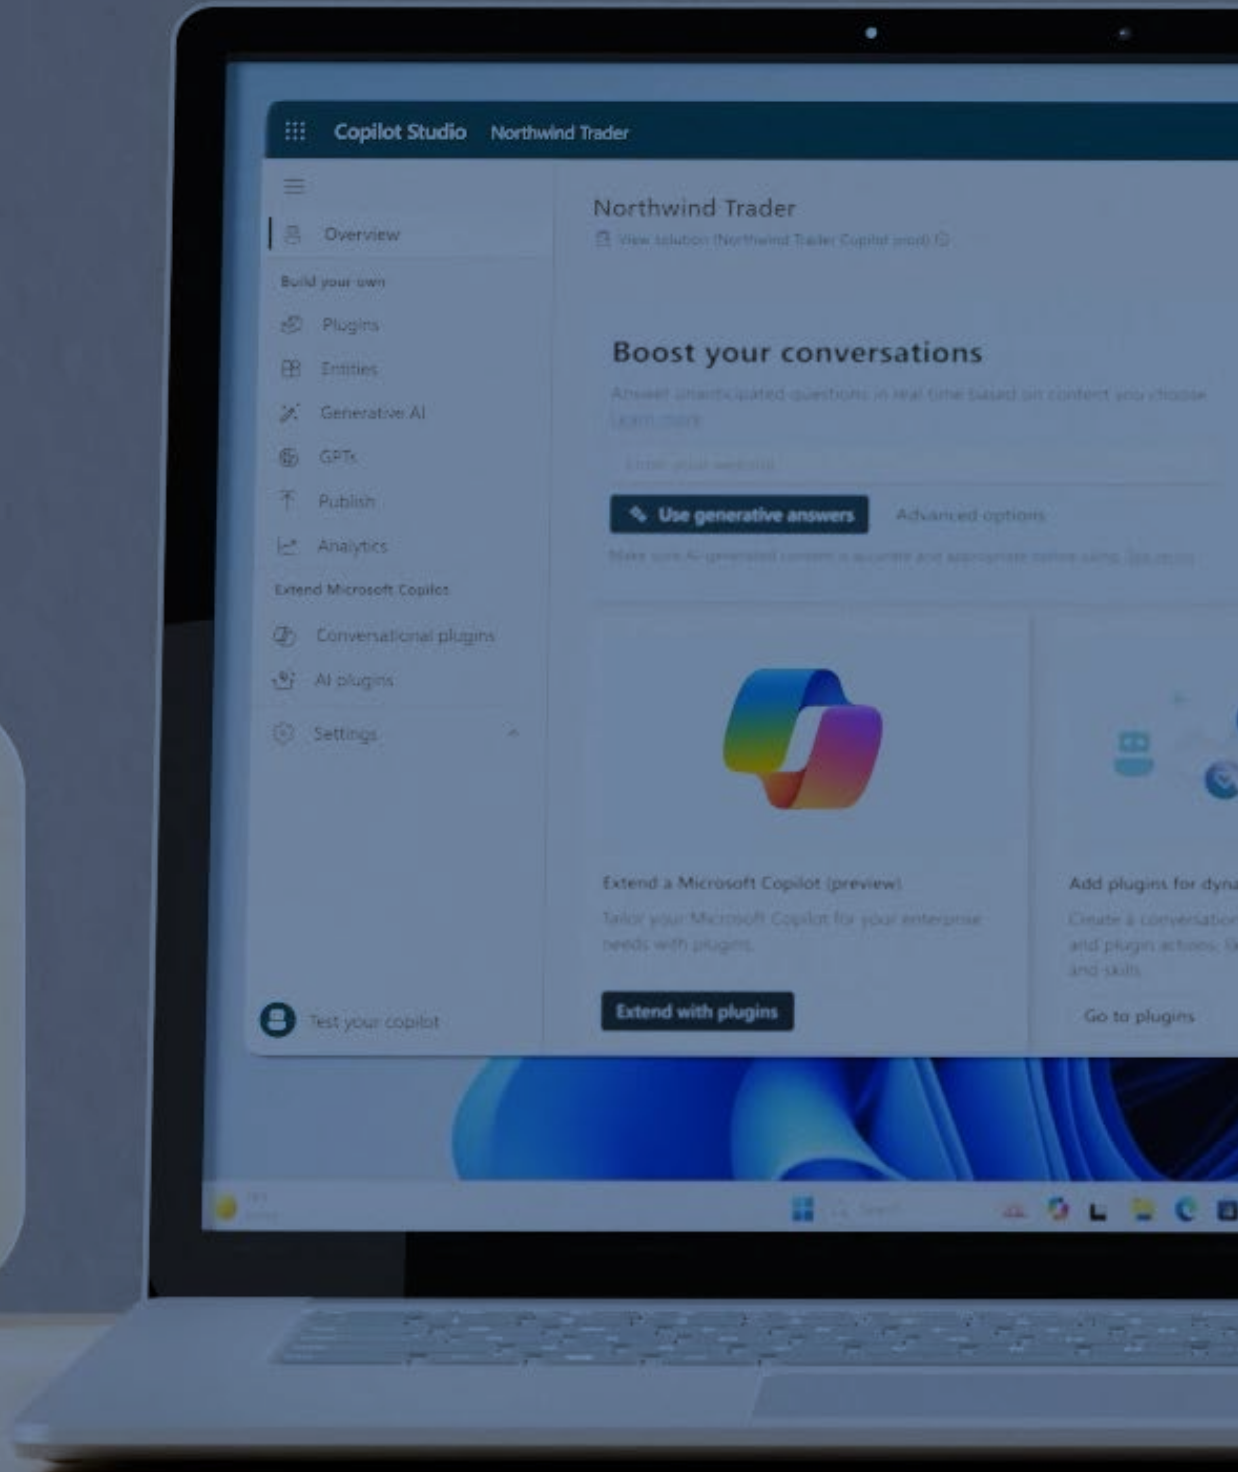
Copilot Studio Northwind Trader

Overview

Build your own

Plugins

Entities

Generative AI

GPTs

Publish

Analytics

Extend Microsoft Copilot

Conversational plugins

AI plugins

Settings

Test your copilot

Northwind Trader

View solution (Northwind Trader Copilot prod) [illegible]

Boost your conversations

Answer unanticipated questions in real time based on content you choose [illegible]

Learn more

Enter your website

Use generative answers

Advanced options

Make sure AI-generated content is accurate and appropriate before using. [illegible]

Extend a Microsoft Copilot (preview)

Tailor your Microsoft Copilot for your enterprise needs with plugins.

Extend with plugins

Add plugins for dyn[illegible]

Create a conversation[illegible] and plugin actions. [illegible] and skills

Go to plugins